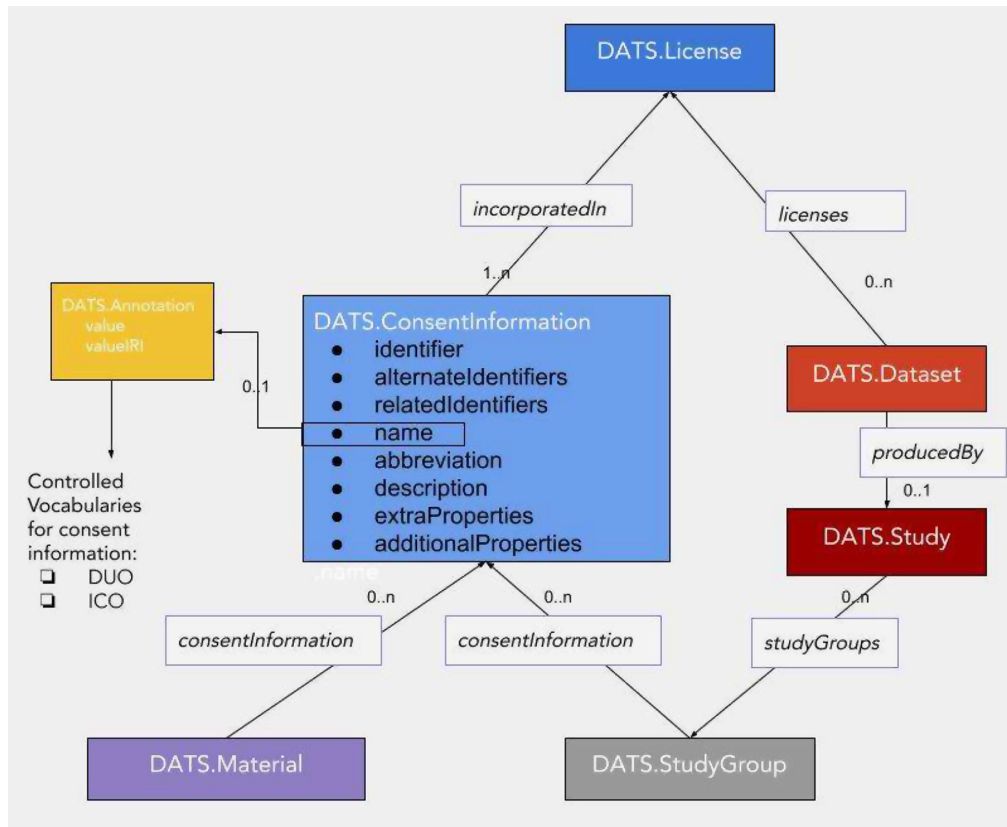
DATS.License

incorporatedIn

licenses

1..n

0..n

DATS.Annotation
value
valueIRI

DATS.ConsentInformation
- identifier
- alternateIdentifiers
- relatedIdentifiers
- name
- abbreviation
- description
- extraProperties
- additionalProperties

.name

0..1

DATS.Dataset

producedBy

0..1

DATS.Study

Controlled Vocabularies for consent information:
- DUO
- ICO

0..n

0..n

0..n

consentInformation

consentInformation

studyGroups

DATS.Material

DATS.StudyGroup